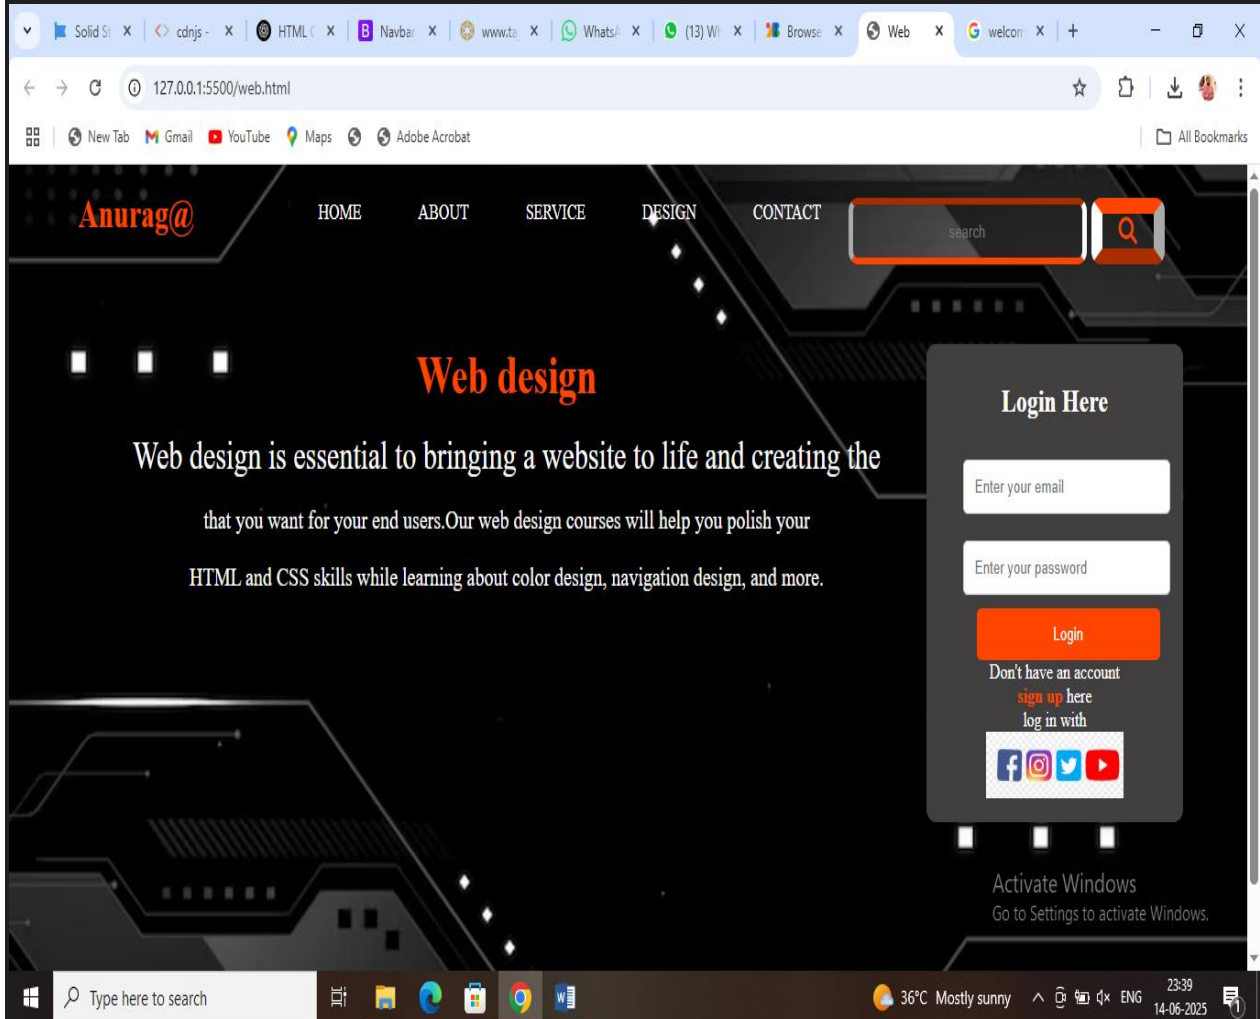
Solid St X | cdnjs - X | HTML C X | Navbar X | www.ta X | WhatsA X | (13) Wh X | Browse X | Web X | welcon X | +

127.0.0.1:5500/web.html

New Tab Gmail YouTube Maps Adobe Acrobat All Bookmarks

Anurag@

HOME ABOUT SERVICE DESIGN CONTACT

search

Web design

Web design is essential to bringing a website to life and creating the

that you want for your end users.Our web design courses will help you polish your

HTML and CSS skills while learning about color design, navigation design, and more.

Login Here

Enter your email

Enter your password

Login

Don't have an account

sign up here

log in with

Activate Windows
Go to Settings to activate Windows.

Type here to search

36°C Mostly sunny ENG 23:39 14-06-2025